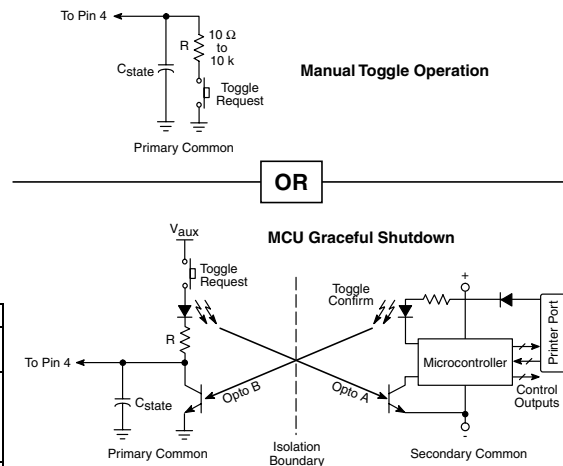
To Pin 4

R

10 Ω to 10 k

$C_{state}$

Toggle Request

Manual Toggle Operation

Primary Common

OR

$V_{aux}$

MCU Graceful Shutdown

Toggle Request

Toggle Confirm

+

Printer Port

R

Microcontroller

To Pin 4

Opto B

Opto A

Control Outputs

$C_{state}$

-

Primary Common

Isolation Boundary

Secondary Common